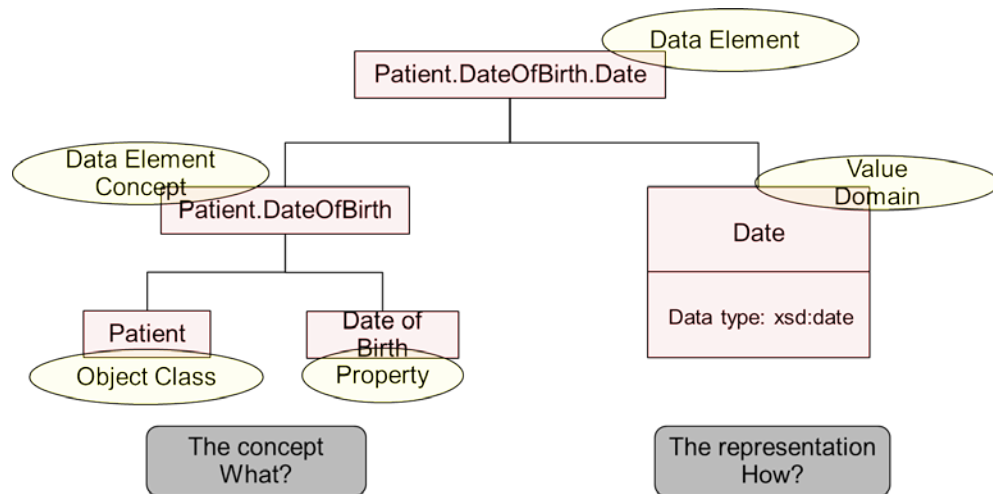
Data Element

Patient.DateOfBirth.Date

Data Element Concept

Patient.DateOfBirth

Value Domain

Date

Data type: xsd:date

Patient

Object Class

Date of Birth

Property

The concept
What?

The representation
How?